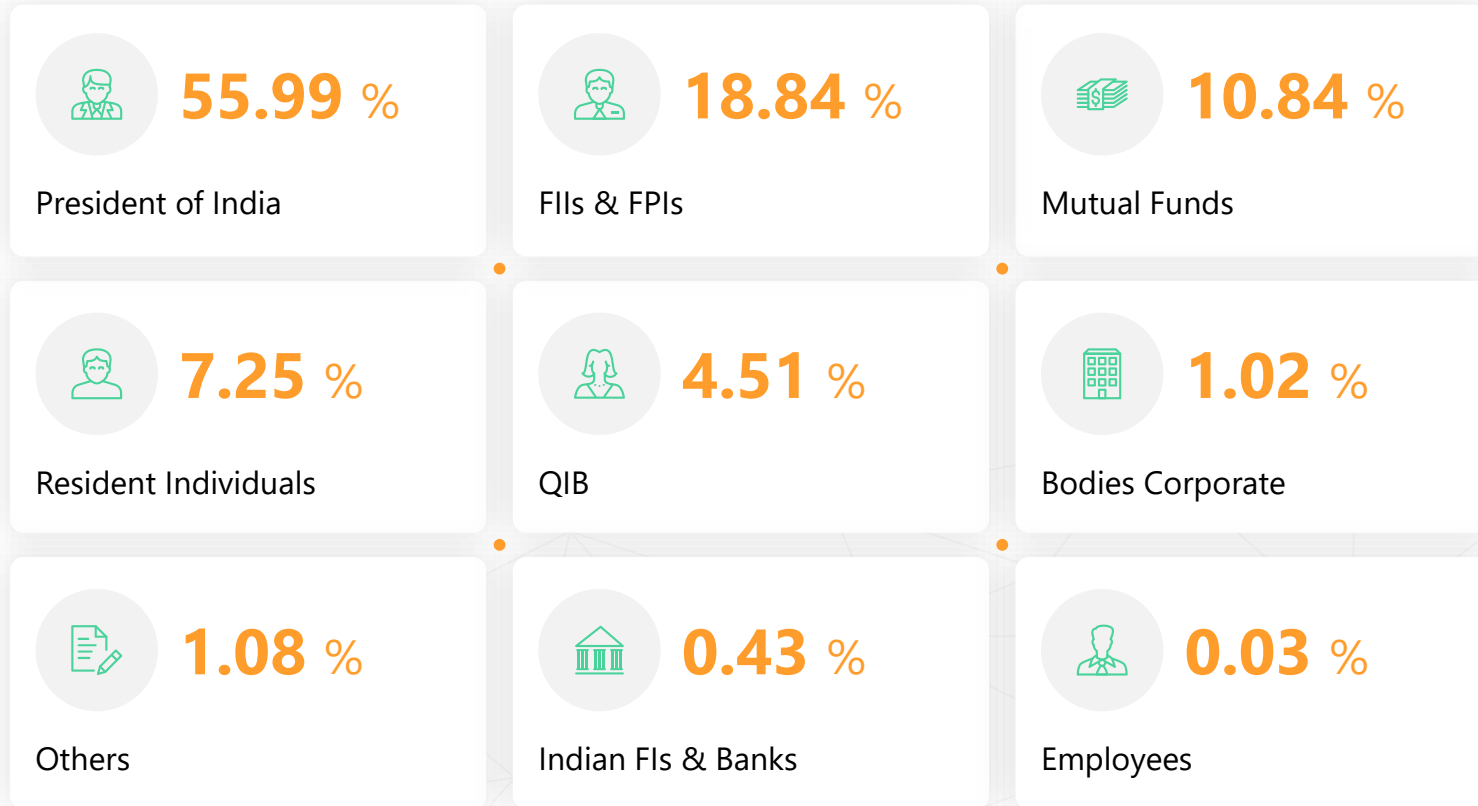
55.99 %

President of India

18.84 %

FIIs & FPIs

10.84 %

Mutual Funds

7.25 %

Resident Individuals

4.51 %

QIB

1.02 %

Bodies Corporate

1.08 %

Others

0.43 %

Indian FIs & Banks

0.03 %

Employees